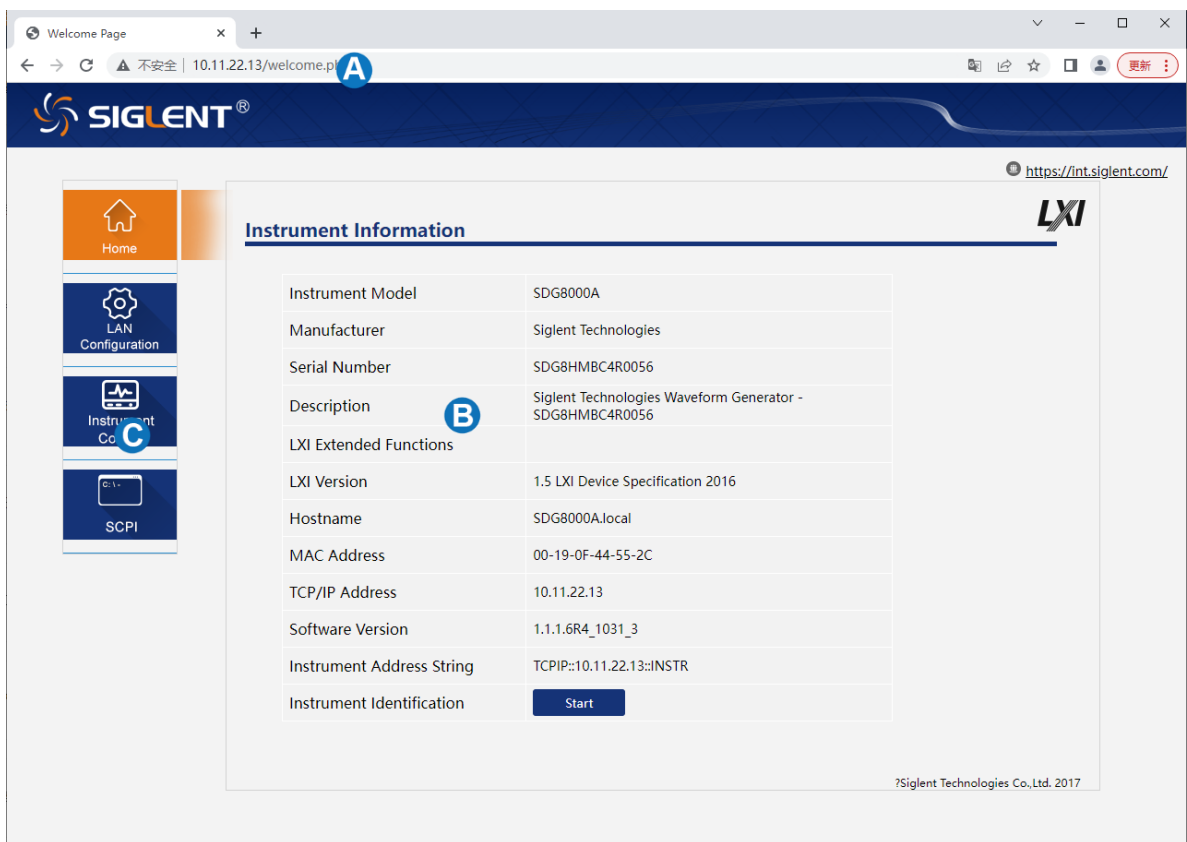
Welcome Page

不安全 | 10.11.22.13/welcome.pl A

更新

SIGLENT®

https://int.siglent.com/

Home

LAN Configuration

Instrument Co C

C:\>

SCPI

Instrument Information

LXI

| Instrument Model | SDG8000A |
|---|---|
| Manufacturer | Siglent Technologies |
| Serial Number | SDG8HMBC4R0056 |
| Description | Siglent Technologies Waveform Generator - SDG8HMBC4R0056 |
| LXI Extended Functions | |
| LXI Version | 1.5 LXI Device Specification 2016 |
| Hostname | SDG8000A.local |
| MAC Address | 00-19-0F-44-55-2C |
| TCP/IP Address | 10.11.22.13 |
| Software Version | 1.1.1.6R4_1031_3 |
| Instrument Address String | TCPIP::10.11.22.13::INSTR |
| Instrument Identification | Start |

B

?Siglent Technologies Co.,Ltd. 2017